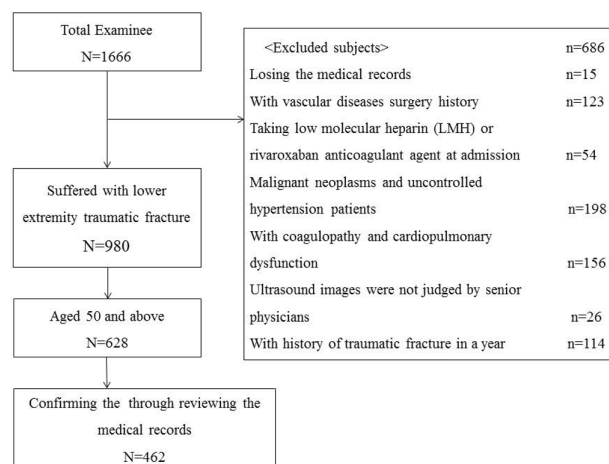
Total Examinee
N=1666

<Excluded subjects> n=686
Losing the medical records n=15
With vascular diseases surgery history n=123
Taking low molecular heparin (LMH) or rivaroxaban anticoagulant agent at admission n=54
Malignant neoplasms and uncontrolled hypertension patients n=198
With coagulopathy and cardiopulmonary dysfunction n=156
Ultrasound images were not judged by senior physicians n=26
With history of traumatic fracture in a year n=114

Suffered with lower extremity traumatic fracture
N=980

Aged 50 and above
N=628

Confirming the through reviewing the medical records
N=462